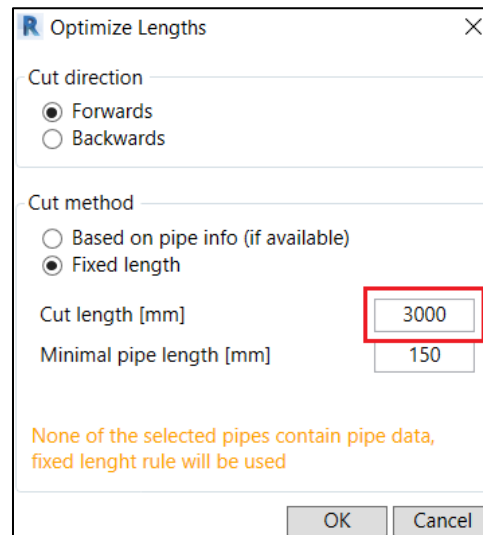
R Optimize Lengths

Cut direction
Forwards
Backwards

Cut method
Based on pipe info (if available)
Fixed length

Cut length [mm] 3000
Minimal pipe length [mm] 150

None of the selected pipes contain pipe data, fixed lenght rule will be used

OK Cancel